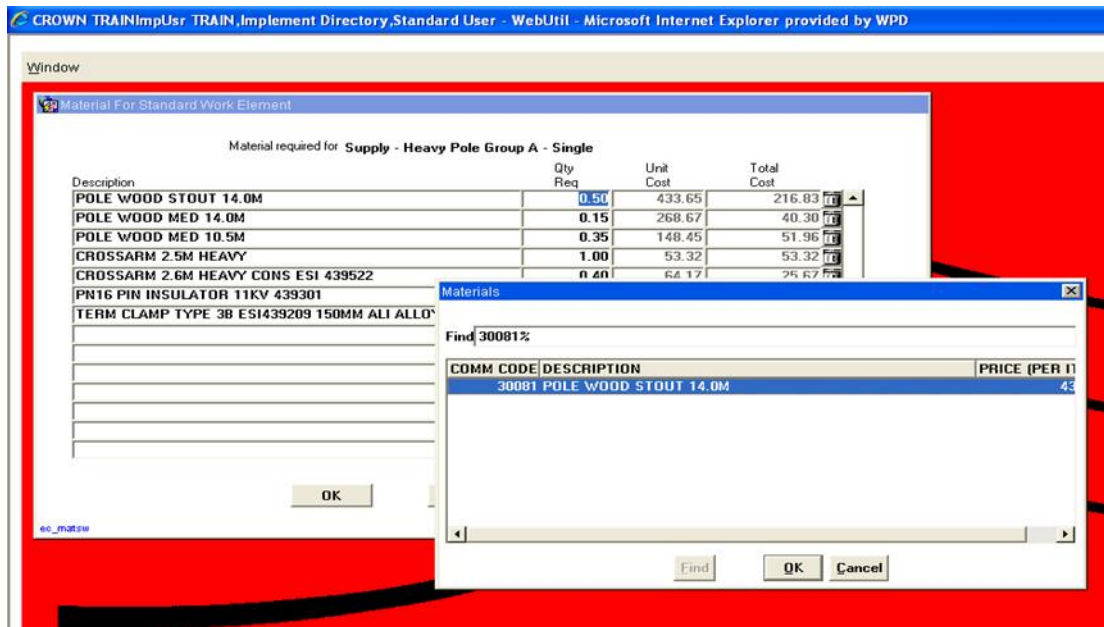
CROWN TRAINImpUsr TRAIN,Implement Directory,Standard User - WebUtil - Microsoft Internet Explorer provided by WPD

Window

Material For Standard Work Element

Material required for Supply - Heavy Pole Group A - Single

| Description | Qty Req | Unit Cost | Total Cost |
|---|---|---|---|
| POLE WOOD STOUT 14.0M | 0.50 | 433.65 | 216.83 |
| POLE WOOD MED 14.0M | 0.15 | 268.67 | 40.30 |
| POLE WOOD MED 10.5M | 0.35 | 148.45 | 51.96 |
| CROSSARM 2.5M HEAVY | 1.00 | 53.32 | 53.32 |
| CROSSARM 2.6M HEAVY CONS ESI 439522 | 0.40 | 64.17 | 25.67 |
| PN16 PIN INSULATOR 11KV 439301 | | | |
| TERM CLAMP TYPE 38 ESI439209 150MM ALI ALLO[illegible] | | | |

OK

ec_matsw

Materials

Find 30081%

| COMM CODE | DESCRIPTION | PRICE (PER I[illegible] |
|---|---|---|
| 30081 | POLE WOOD STOUT 14.0M | 43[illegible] |

Find OK Cancel